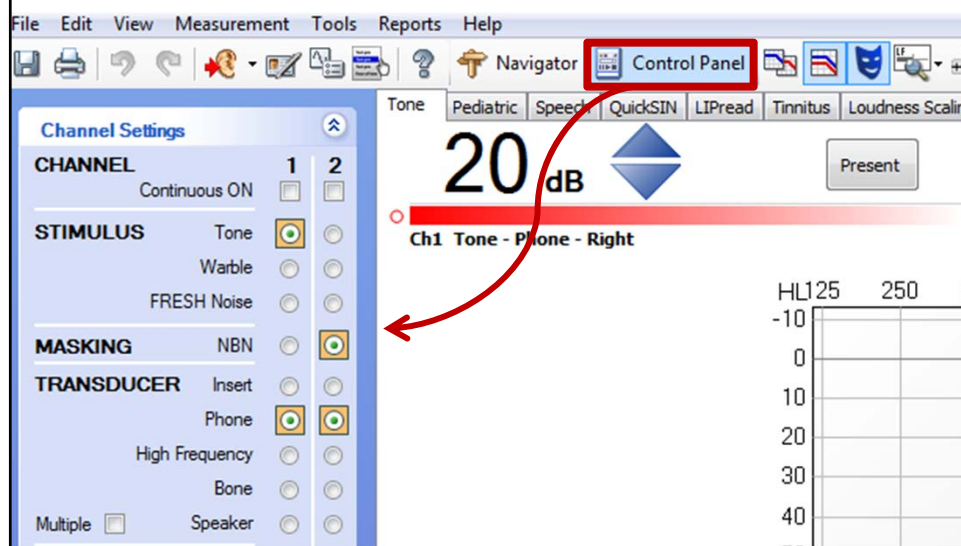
File Edit View Measurement Tools Reports Help

Navigator Control Panel

Channel Settings

CHANNEL 1 2
Continuous ON

STIMULUS Tone
Warble
FRESH Noise

MASKING NBN

TRANSDUCER Insert
Phone
High Frequency
Bone
Multiple Speaker

Tone Pediatric Speech QuickSIN LIPread Tinnitus Loudness Scalin

20 dB

Present

Ch1 Tone - Phone - Right

HL 125 250
-10
0
10
20
30
40